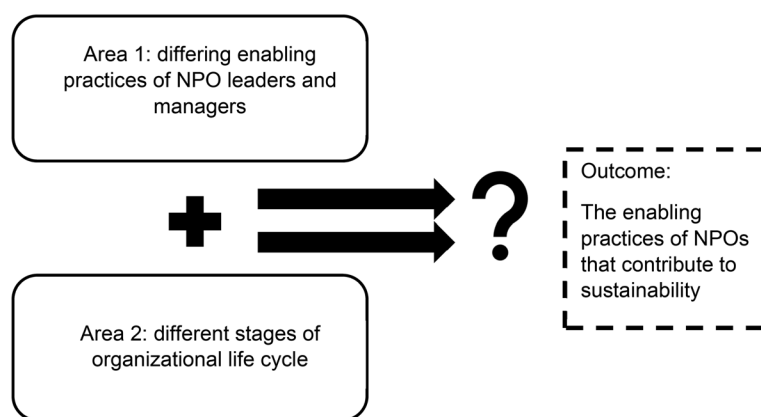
Area 1: differing enabling practices of NPO leaders and managers

+

?

Outcome:

The enabling practices of NPOs that contribute to sustainability

Area 2: different stages of organizational life cycle